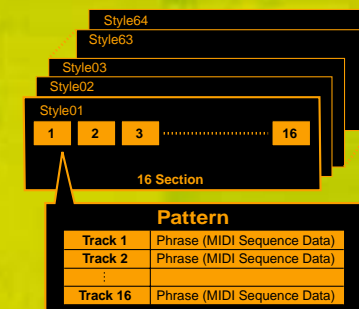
Style64

Style63

Style03

Style02

Style01

1 2 3 16

16 Section

Pattern

| Track 1 | Phrase (MIDI Sequence Data) |
|---|---|
| Track 2 | Phrase (MIDI Sequence Data) |
| ⋮ | |
| Track 16 | Phrase (MIDI Sequence Data) |